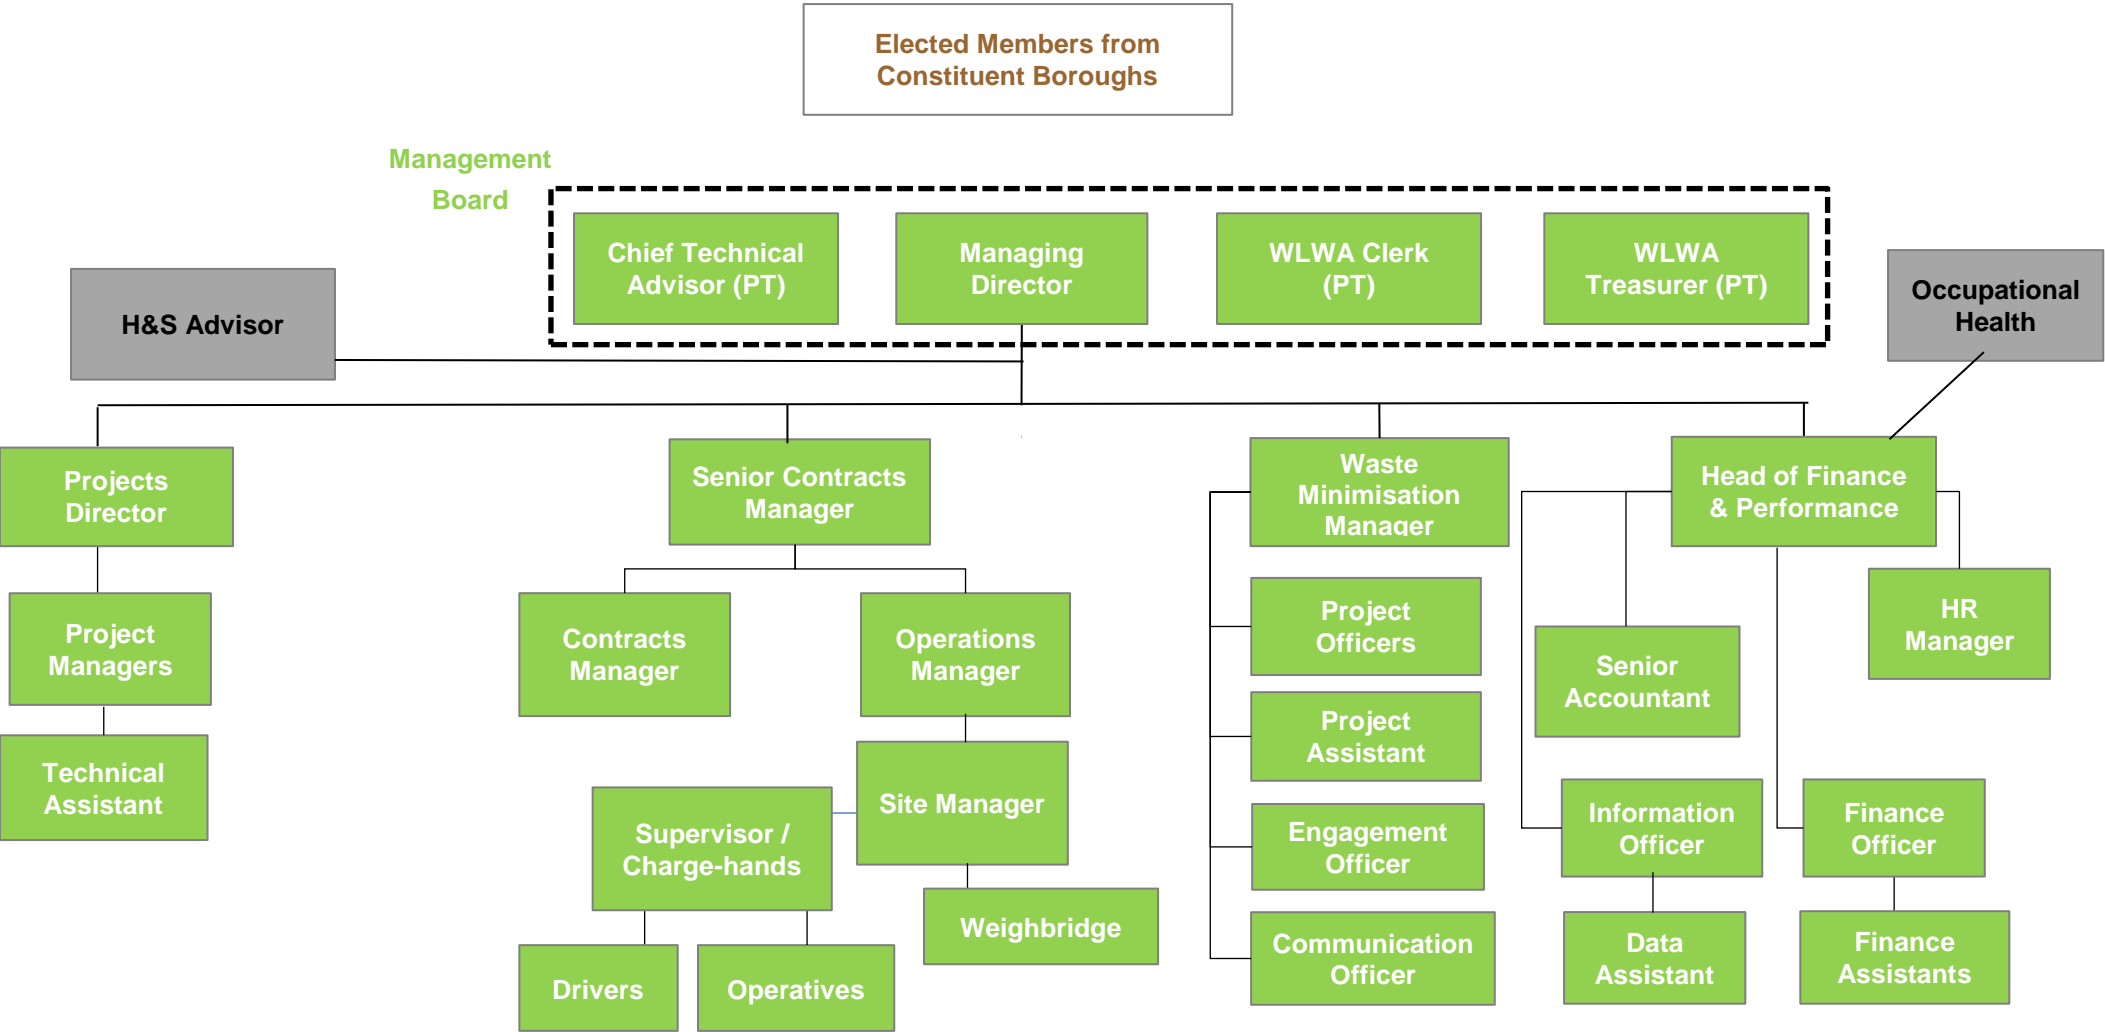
Elected Members from Constituent Boroughs

Management Board

Chief Technical Advisor (PT)

Managing Director

WLWA Clerk (PT)

WLWA Treasurer (PT)

H&S Advisor

Occupational Health

Projects Director

Project Managers

Technical Assistant

Senior Contracts Manager

Contracts Manager

Operations Manager

Site Manager

Supervisor / Charge-hands

Weighbridge

Drivers

Operatives

Waste Minimisation Manager

Project Officers

Project Assistant

Engagement Officer

Communication Officer

Head of Finance & Performance

HR Manager

Senior Accountant

Information Officer

Finance Officer

Data Assistant

Finance Assistants